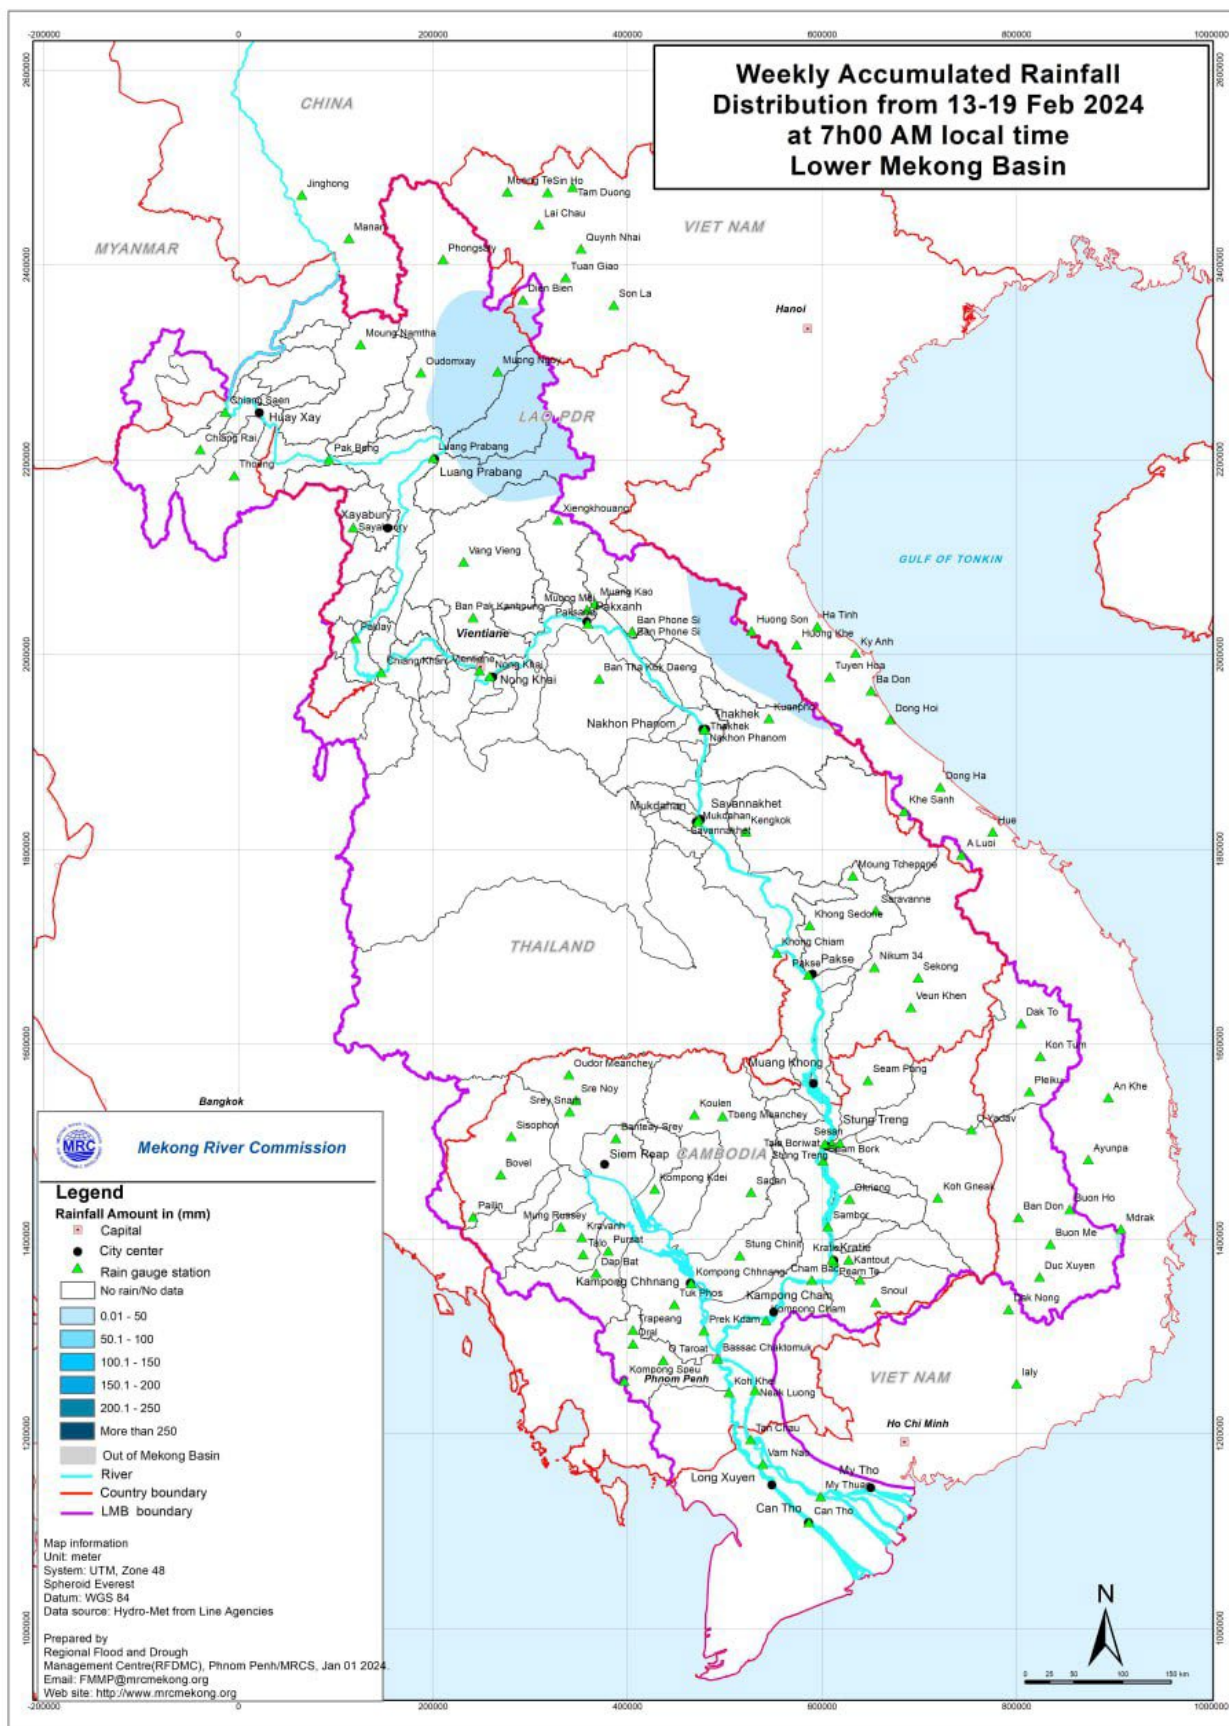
Weekly Accumulated Rainfall Distribution from 13-19 Feb 2024 at 7h00 AM local time Lower Mekong Basin

-200000 0 200000 400000 600000 800000 1000000

2600000 2400000 2200000 2000000 1800000 1600000 1400000 1200000 1000000

CHINA
MYANMAR
VIET NAM
LAO PDR
THAILAND
CAMBODIA
VIET NAM
GULF OF TONKIN

Jinghong
Manan
Muong TeSin Ho
Tam Duong
Lai Chau
Quynh Nhai
Phongsaly
Tuan Giao
Dien Bien
Son La
Hanoi
Moung Namtha
Oudomxay
Muong Ngoy
Chiang Saen
Huay Xay
Chiang Rai
Pak Beng
Luang Prabang
Luang Prabang
Thoeng
Xayabury
Sayabury
Xiengkhouang
Vang Vieng
Muong Mai
Muang Kao
Pakxanh
Paksane
Ban Pak Kanhoung
Ban Phone Si
Ban Phone Si
Paklay
Vientiane
Chiang Khan
Vientiane
Nong Khai
Nong Khai
Ban Tha Kok Daeng
Huong Son
Ha Tinh
Huong Khe
Ky Anh
Tuyen Hoa
Ba Don
Kuanpho
Dong Hoi
Nakhon Phanom
Thakhek
Thakhek
Nakhon Phanom
Dong Ha
Khe Sanh
Hue
A Luoi
Mukdahan
Savannakhet
Mukdahan
Kengkok
Savannakhet
Moung Tchepone
Saravanne
Khong Sedone
Khong Chiam
Pakse
Pakse
Nikum 34
Sekong
Veun Khen
Dak To
Kon Tum
Pleiku
An Khe
Muang Khong
Seam Pang
Oudor Meanchey
Sre Noy
Srey Snam
Koulen
Tbeng Meanchey
Stung Treng
Sisophon
Banteay Srey
Sesan
Ta Boriwat
Stung Treng
Siam Bork
O Yadav
Ayunpa
Siem Reap
Bovel
Kompong Kdei
Sadan
Chhlong
Koh Gneak
Buon Ho
Pailin
Mung Russey
Krakor
Sambor
Ban Don
Mdrak
Krovanh
Talo
Pursat
Stung Chinit
Kratie
Kratie
Buon Me
Kantout
Kampong Chhnang
Kompong Chhnang
Cham Bar
Peam Te
Duc Xuyen
Tuk Phos
Kampong Cham
Kompong Cham
Snoul
Dak Nong
Trapeang
Drai
Prek Kdam
O Taroat
Bassac Chaktomuk
Ialy
Kompong Speu
Phnom Penh
Koh Khel
Neak Luong
Ho Chi Minh
Tan Chau
Vam Nao
Long Xuyen
My Tho
My Thuan
Can Tho
Can Tho
Bangkok

Mekong River Commission

Legend
Rainfall Amount in (mm)
Capital
City center
Rain gauge station
No rain/No data
0.01 - 50
50.1 - 100
100.1 - 150
150.1 - 200
200.1 - 250
More than 250
Out of Mekong Basin
River
Country boundary
LMB boundary

Map information
Unit: meter
System: UTM, Zone 48
Spheroid Everest
Datum: WGS 84
Data source: Hydro-Met from Line Agencies

Prepared by
Regional Flood and Drought Management Centre(RFDMC), Phnom Penh/MRCS, Jan 01 2024
Email: FMMP@mrcmekong.org
Web site: http://www.mrcmekong.org

N
0 25 50 100 150 km